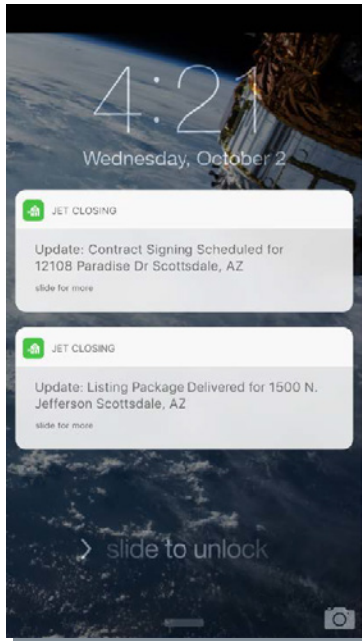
4:21

Wednesday, October 2

JET CLOSING

Update: Contract Signing Scheduled for 12108 Paradise Dr Scottsdale, AZ

slide for more

JET CLOSING

Update: Listing Package Delivered for 1500 N. Jefferson Scottsdale, AZ

slide for more

> slide to unlock